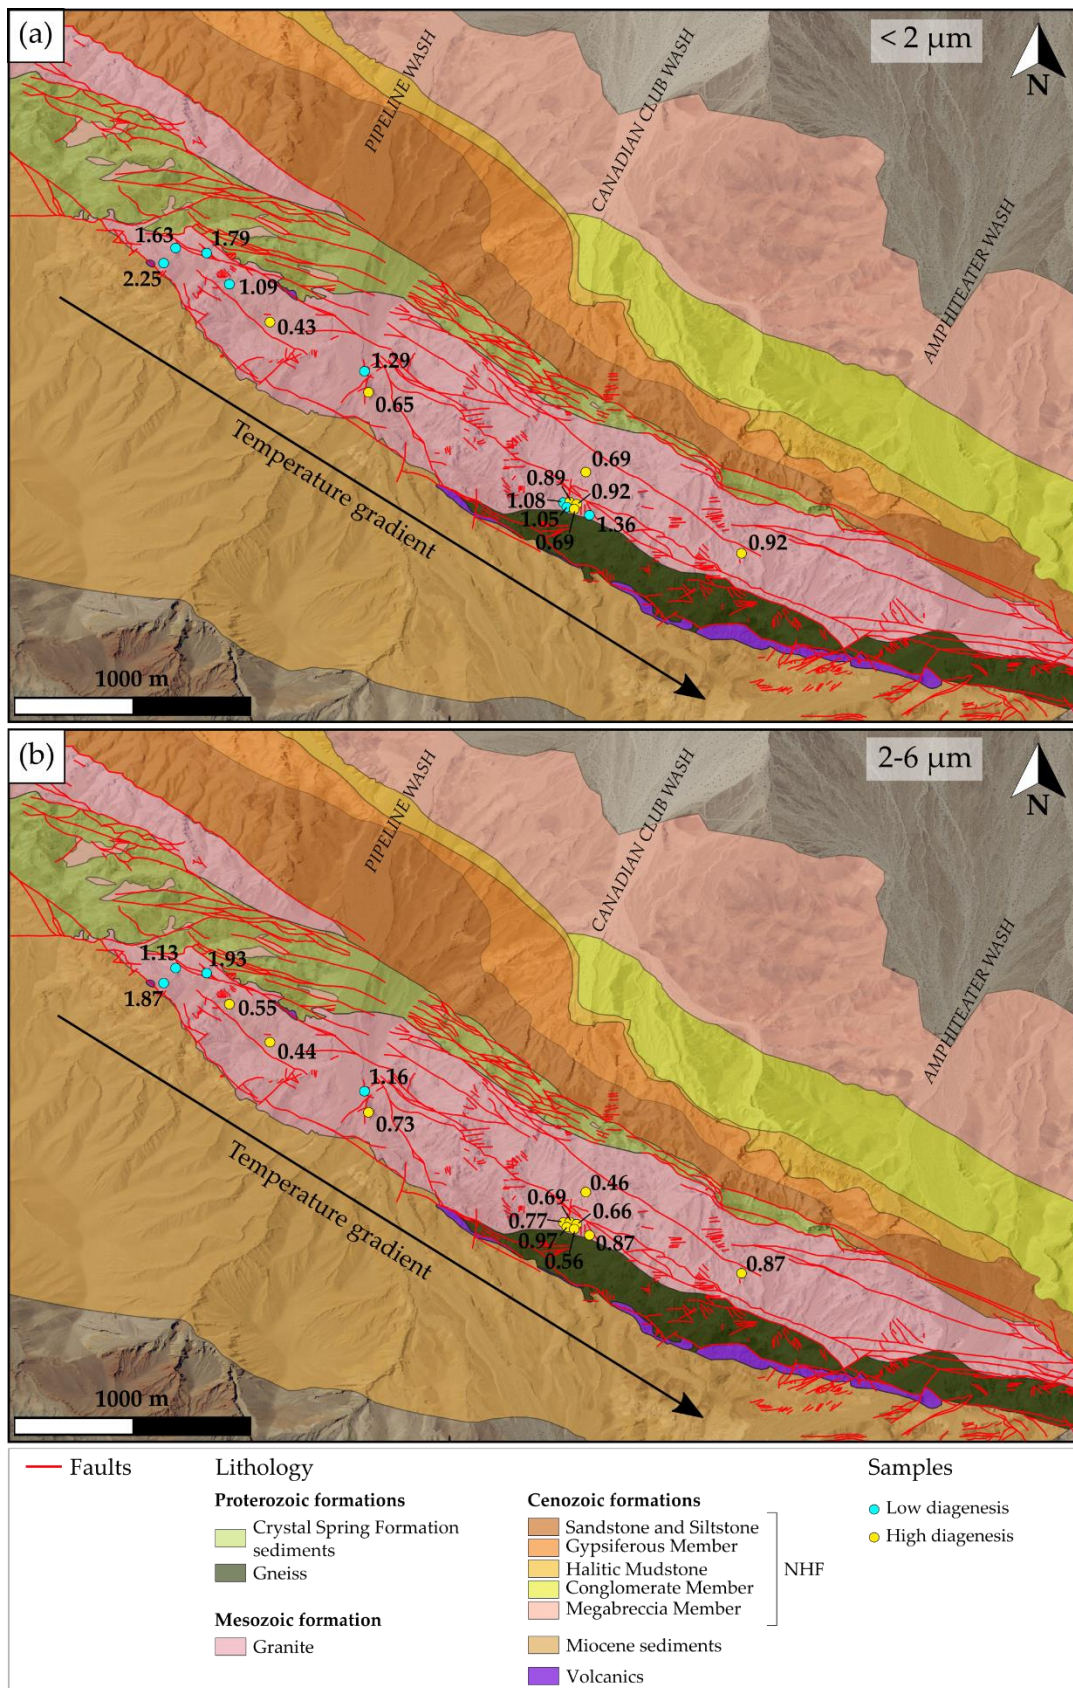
(a)

< 2 μm

N

PIPELINE WASH

CANADIAN CLUB WASH

AMPHITEATER WASH

1.63
1.79
2.25
1.09
0.43
1.29
0.65
0.69
0.89
1.08
0.92
1.05
1.36
0.69
0.92

Temperature gradient

1000 m

(b)

2-6 μm

N

PIPELINE WASH

CANADIAN CLUB WASH

AMPHITEATER WASH

1.13
1.93
1.87
0.55
0.44
1.16
0.73
0.46
0.69
0.66
0.77
0.97
0.87
0.56
0.87

Temperature gradient

1000 m

Faults

Lithology

Proterozoic formations
Crystal Spring Formation sediments
Gneiss

Mesozoic formation
Granite

Cenozoic formations
Sandstone and Siltstone
Gypsiferous Member
Halitic Mudstone
Conglomerate Member
Megabreccia Member
NHF

Miocene sediments

Volcanics

Samples
Low diagenesis
High diagenesis